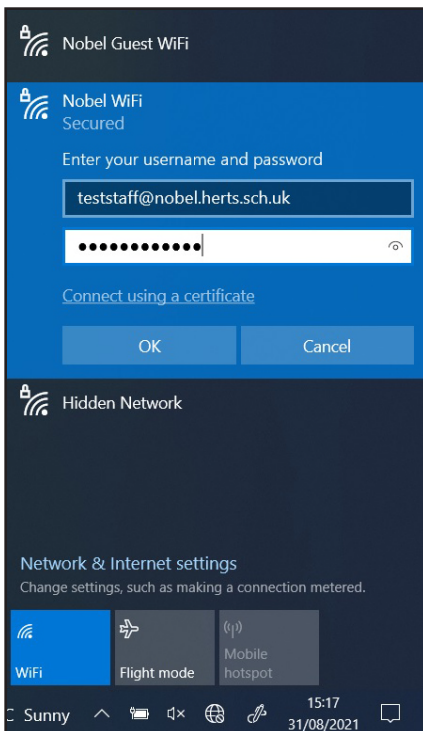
Nobel Guest WiFi

Nobel WiFi
Secured

Enter your username and password

teststaff@nobel.herts.sch.uk

●●●●●●●●●●●●

Connect using a certificate

OK

Cancel

Hidden Network

Network & Internet settings
Change settings, such as making a connection metered.

WiFi

Flight mode

Mobile hotspot

Sunny

15:17
31/08/2021